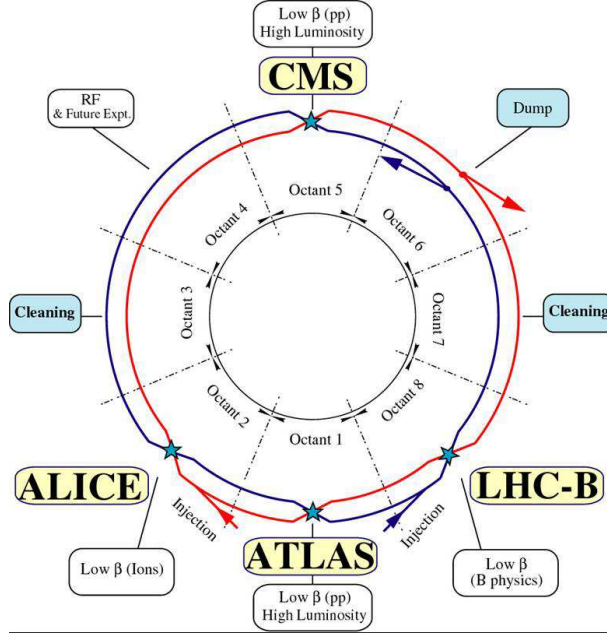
Low β (pp)
High Luminosity

CMS

RF
& Future Expt.

Dump

Octant 5

Octant 4

Octant 6

Cleaning

Octant 3

Octant 7

Cleaning

Octant 2

Octant 8

Octant 1

ALICE

LHC-B

Injection

Injection

ATLAS

Low β (Ions)

Low β
(B physics)

Low β (pp)
High Luminosity